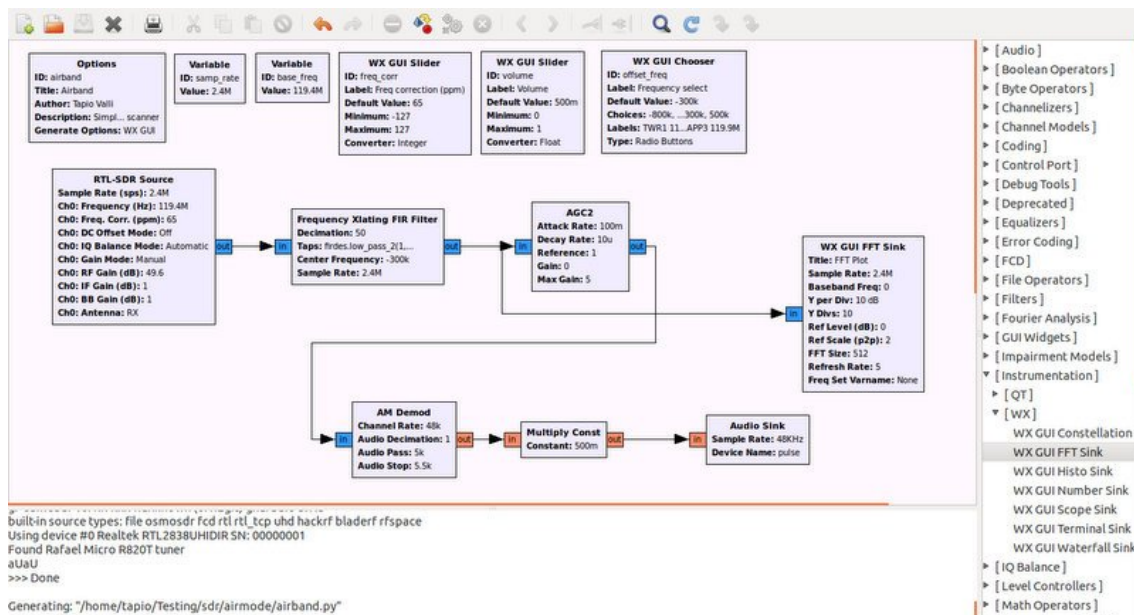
Options
ID: airband
Title: Airband
Author: Tapio Valli
Description: Simpl... scanner
Generate Options: WX GUI

Variable
ID: samp_rate
Value: 2.4M

Variable
ID: base_freq
Value: 119.4M

WX GUI Slider
ID: freq_corr
Label: Freq correction (ppm)
Default Value: 65
Minimum: -127
Maximum: 127
Converter: Integer

WX GUI Slider
ID: volume
Label: Volume
Default Value: 500m
Minimum: 0
Maximum: 1
Converter: Float

WX GUI Chooser
ID: offset_freq
Label: Frequency select
Default Value: -300k
Choices: -800k, ...300k, 500k
Labels: TWR1 11...APP3 119.9M
Type: Radio Buttons

RTL-SDR Source
Sample Rate (sps): 2.4M
Ch0: Frequency (Hz): 119.4M
Ch0: Freq. Corr. (ppm): 65
Ch0: DC Offset Mode: Off
Ch0: IQ Balance Mode: Automatic
Ch0: Gain Mode: Manual
Ch0: RF Gain (dB): 49.6
Ch0: IF Gain (dB): 1
Ch0: BB Gain (dB): 1
Ch0: Antenna: RX
out

in
Frequency Xlating FIR Filter
Decimation: 50
Taps: firdes.low_pass_2(1,...
Center Frequency: -300k
Sample Rate: 2.4M
out

in
AGC2
Attack Rate: 100m
Decay Rate: 10u
Reference: 1
Gain: 0
Max Gain: 5
out

in
WX GUI FFT Sink
Title: FFT Plot
Sample Rate: 2.4M
Baseband Freq: 0
Y per Div: 10 dB
Y Divs: 10
Ref Level (dB): 0
Ref Scale (p2p): 2
FFT Size: 512
Refresh Rate: 5
Freq Set Varname: None

in
AM Demod
Channel Rate: 48k
Audio Decimation: 1
Audio Pass: 5k
Audio Stop: 5.5k
out

in
Multiply Const
Constant: 500m
out

in
Audio Sink
Sample Rate: 48KHz
Device Name: pulse

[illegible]
built-in source types: file osmosdr fcd rtl rtl_tcp uhd hackrf bladerf rfspace
Using device #0 Realtek RTL2838UHIDIR SN: 00000001
Found Rafael Micro R820T tuner
aUaU
>>> Done

Generating: "/home/tapio/Testing/sdr/airmode/airband.py"

[Audio]
[Boolean Operators]
[Byte Operators]
[Channelizers]
[Channel Models]
[Coding]
[Control Port]
[Debug Tools]
[Deprecated]
[Equalizers]
[Error Coding]
[FCD]
[File Operators]
[Filters]
[Fourier Analysis]
[GUI Widgets]
[Impairment Models]
[Instrumentation]
[QT]
[WX]
WX GUI Constellation
WX GUI FFT Sink
WX GUI Histo Sink
WX GUI Number Sink
WX GUI Scope Sink
WX GUI Terminal Sink
WX GUI Waterfall Sink
[IQ Balance]
[Level Controllers]
[Math Operators]